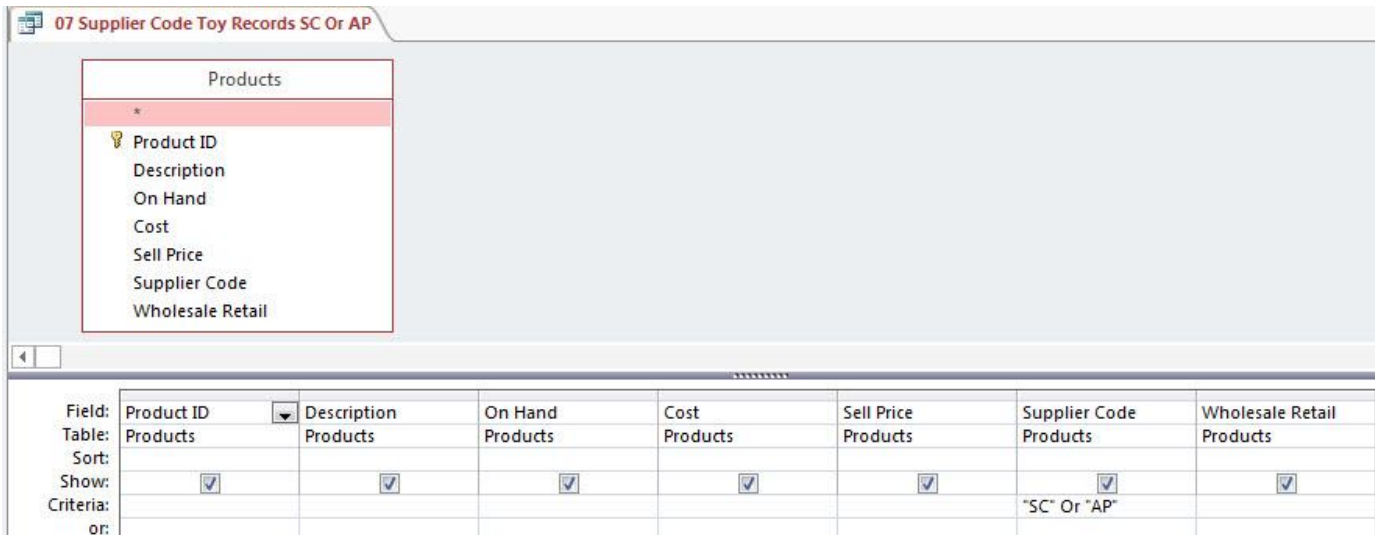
07 Supplier Code Toy Records SC Or AP

Products
*
Product ID
Description
On Hand
Cost
Sell Price
Supplier Code
Wholesale Retail

| | | | | | | | |
|---|---|---|---|---|---|---|---|
| Field: | Product ID | Description | On Hand | Cost | Sell Price | Supplier Code | Wholesale Retail |
| Table: | Products | Products | Products | Products | Products | Products | Products |
| Sort: | | | | | | | |
| Show: | ☑ | ☑ | ☑ | ☑ | ☑ | ☑ | ☑ |
| Criteria: | | | | | | "SC" Or "AP" | |
| or: | | | | | | | |